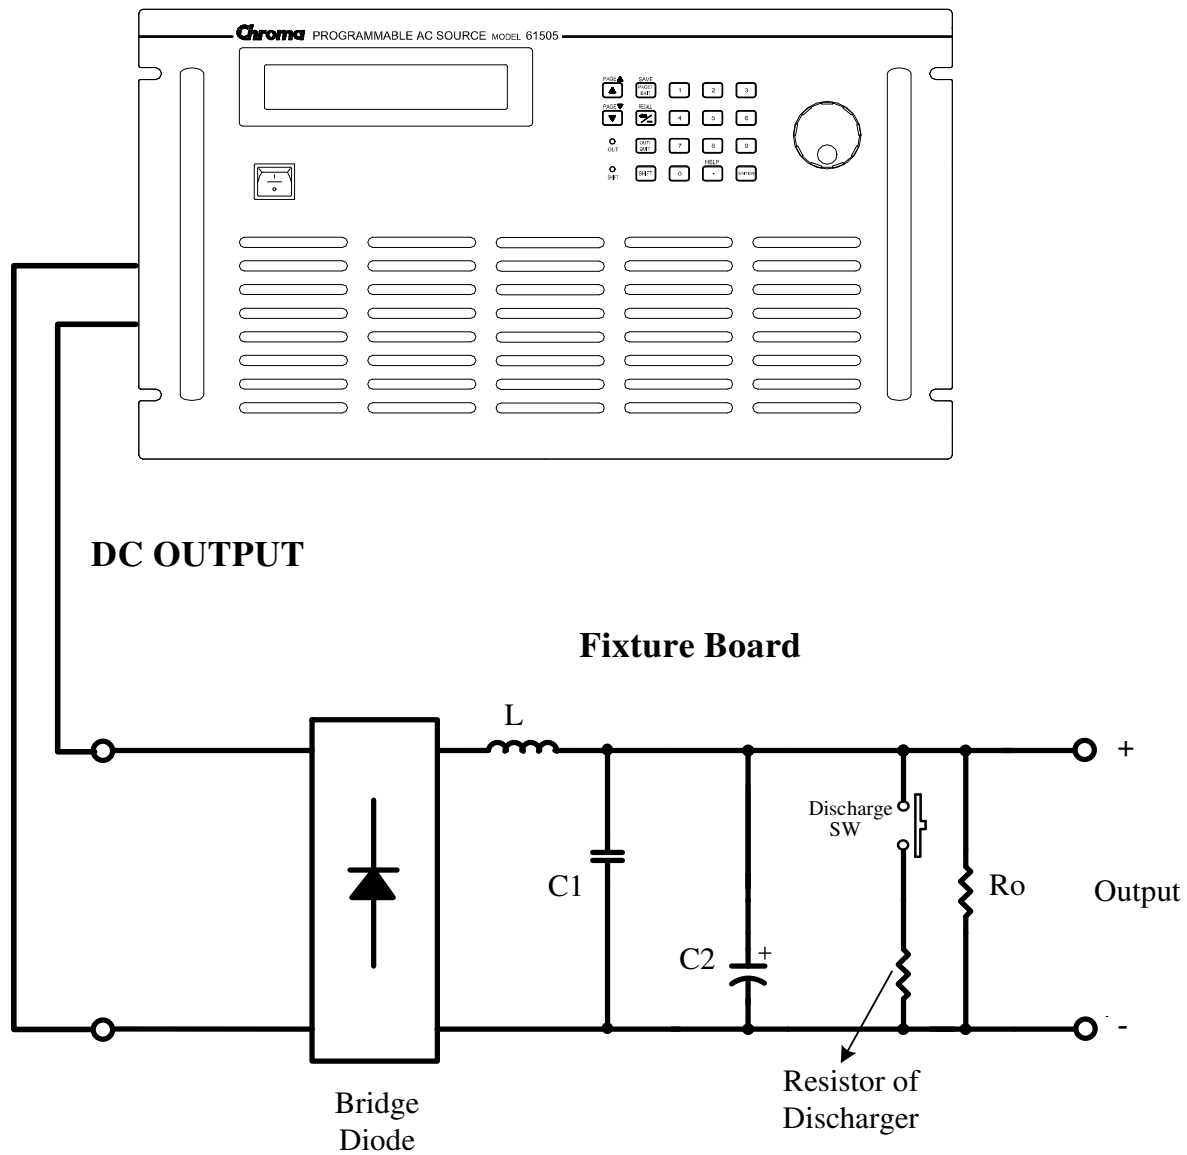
Chroma PROGRAMMABLE AC SOURCE MODEL 61505

PAGE▲ SAVE PAGE/EXIT 1 2 3
PAGE▼ RECALL 4 5 6
OUT OUT/QUIT 7 8 9
SHIFT SHIFT 0 HELP . ENTER

DC OUTPUT

Fixture Board

L

C1

C2 +

Discharge SW

Ro

Output

+

-

Bridge Diode

Resistor of Discharger